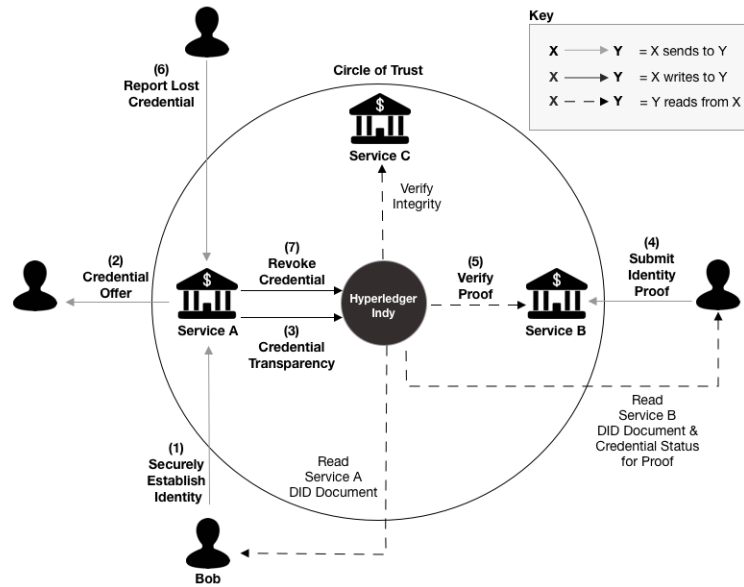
Key

X → Y = X sends to Y
X → Y = X writes to Y
X - - → Y = Y reads from X

Circle of Trust

(6)
Report Lost Credential

Service C

Verify Integrity

(2)
Credential Offer

(7)
Revoke Credential

Hyperledger Indy

(5)
Verify Proof

(4)
Submit Identity Proof

Service A

(3)
Credential Transparency

Service B

Read Service B DID Document & Credential Status for Proof

(1)
Securely Establish Identity

Read Service A DID Document

Bob